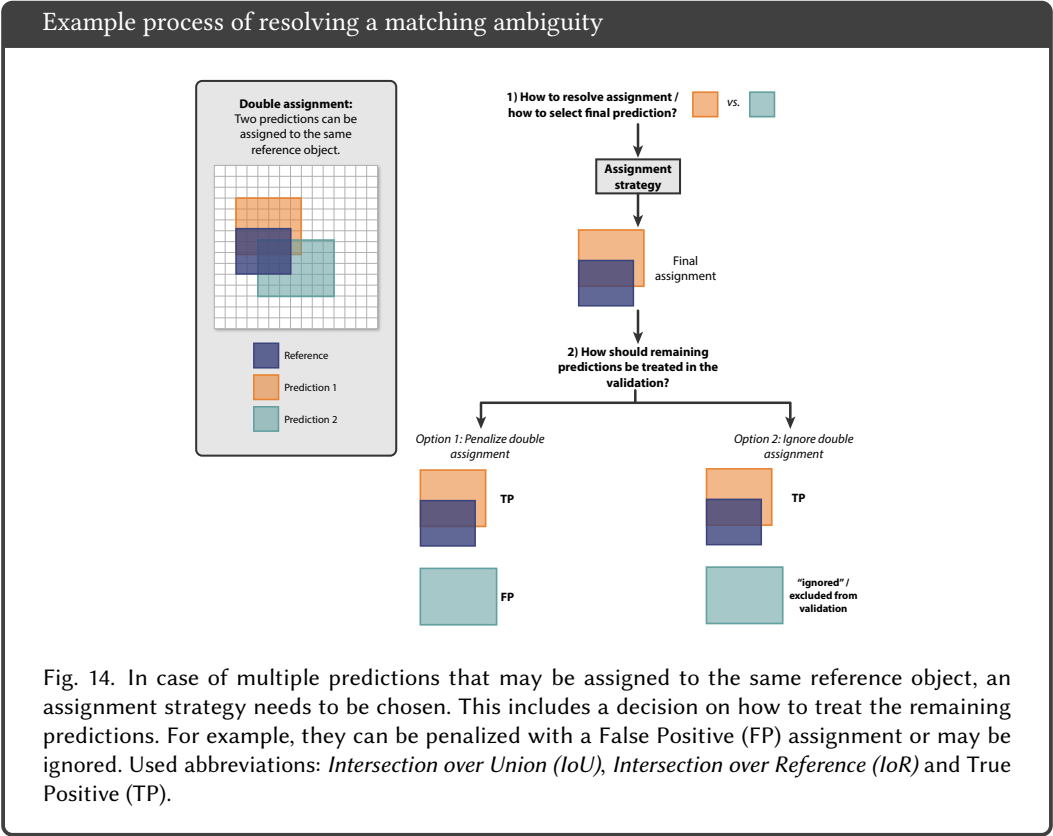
Example process of resolving a matching ambiguity

Double assignment:
Two predictions can be assigned to the same reference object.

Reference
Prediction 1
Prediction 2

1) How to resolve assignment / how to select final prediction?
vs.

Assignment strategy

Final assignment

2) How should remaining predictions be treated in the validation?

Option 1: Penalize double assignment
TP
FP

Option 2: Ignore double assignment
TP
"ignored" / excluded from validation

Fig. 14. In case of multiple predictions that may be assigned to the same reference object, an assignment strategy needs to be chosen. This includes a decision on how to treat the remaining predictions. For example, they can be penalized with a False Positive (FP) assignment or may be ignored. Used abbreviations: *Intersection over Union (IoU)*, *Intersection over Reference (IoR)* and True Positive (TP).